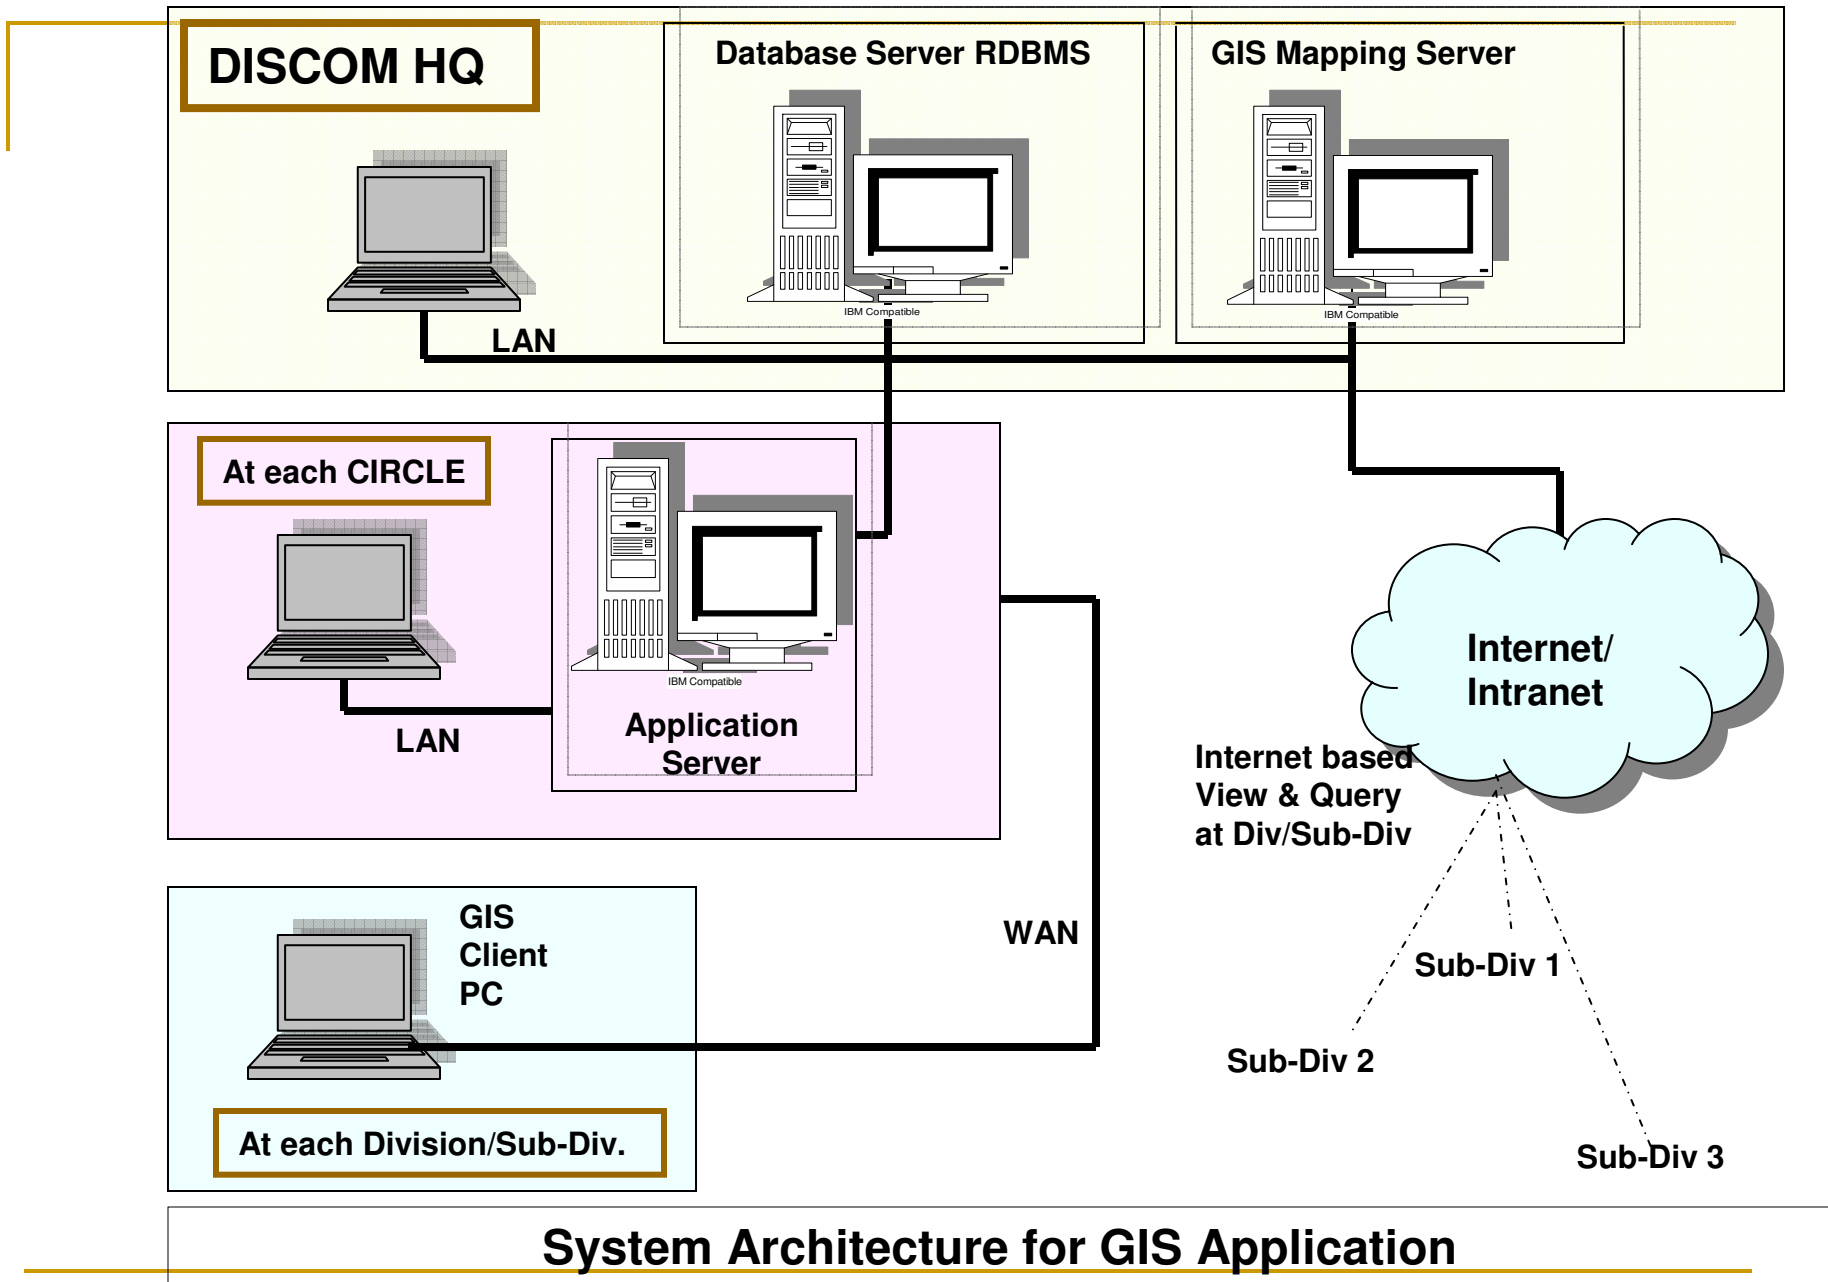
DISCOM HQ

Database Server RDBMS

IBM Compatible

GIS Mapping Server

IBM Compatible

LAN

At each CIRCLE

IBM Compatible

Application Server

LAN

Internet/ Intranet

Internet based View & Query at Div/Sub-Div

GIS Client PC

WAN

Sub-Div 1

Sub-Div 2

Sub-Div 3

At each Division/Sub-Div.

System Architecture for GIS Application